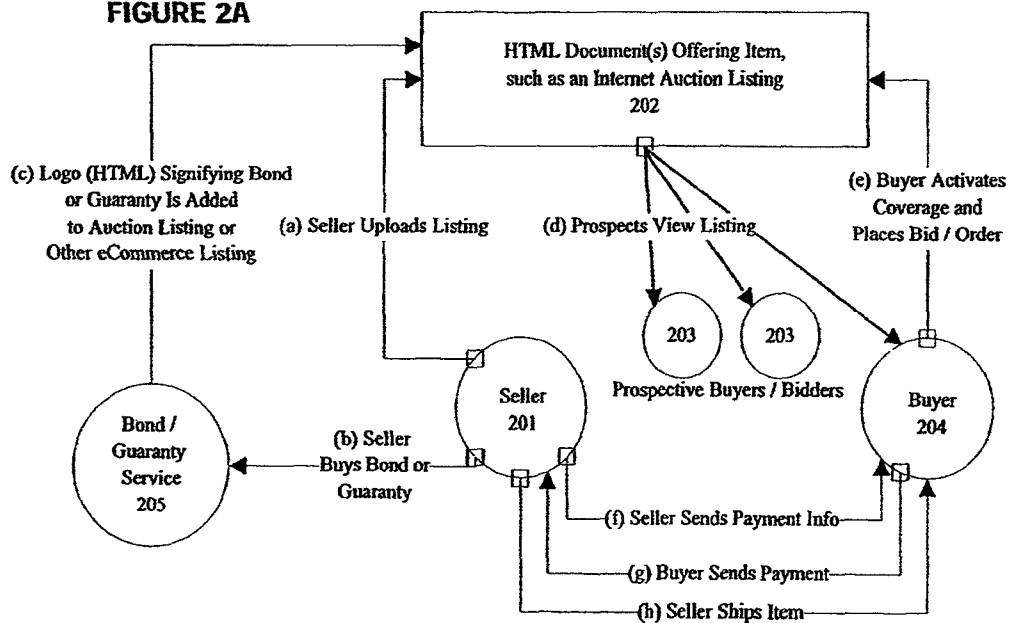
FIGURE 2A

HTML Document(s) Offering Item, such as an Internet Auction Listing 202

(c) Logo (HTML) Signifying Bond or Guaranty Is Added to Auction Listing or Other eCommerce Listing

(a) Seller Uploads Listing

(d) Prospects View Listing

(e) Buyer Activates Coverage and Places Bid / Order

203

203

Prospective Buyers / Bidders

Seller 201

Buyer 204

Bond / Guaranty Service 205

(b) Seller Buys Bond or Guaranty

(f) Seller Sends Payment Info

(g) Buyer Sends Payment

(h) Seller Ships Item